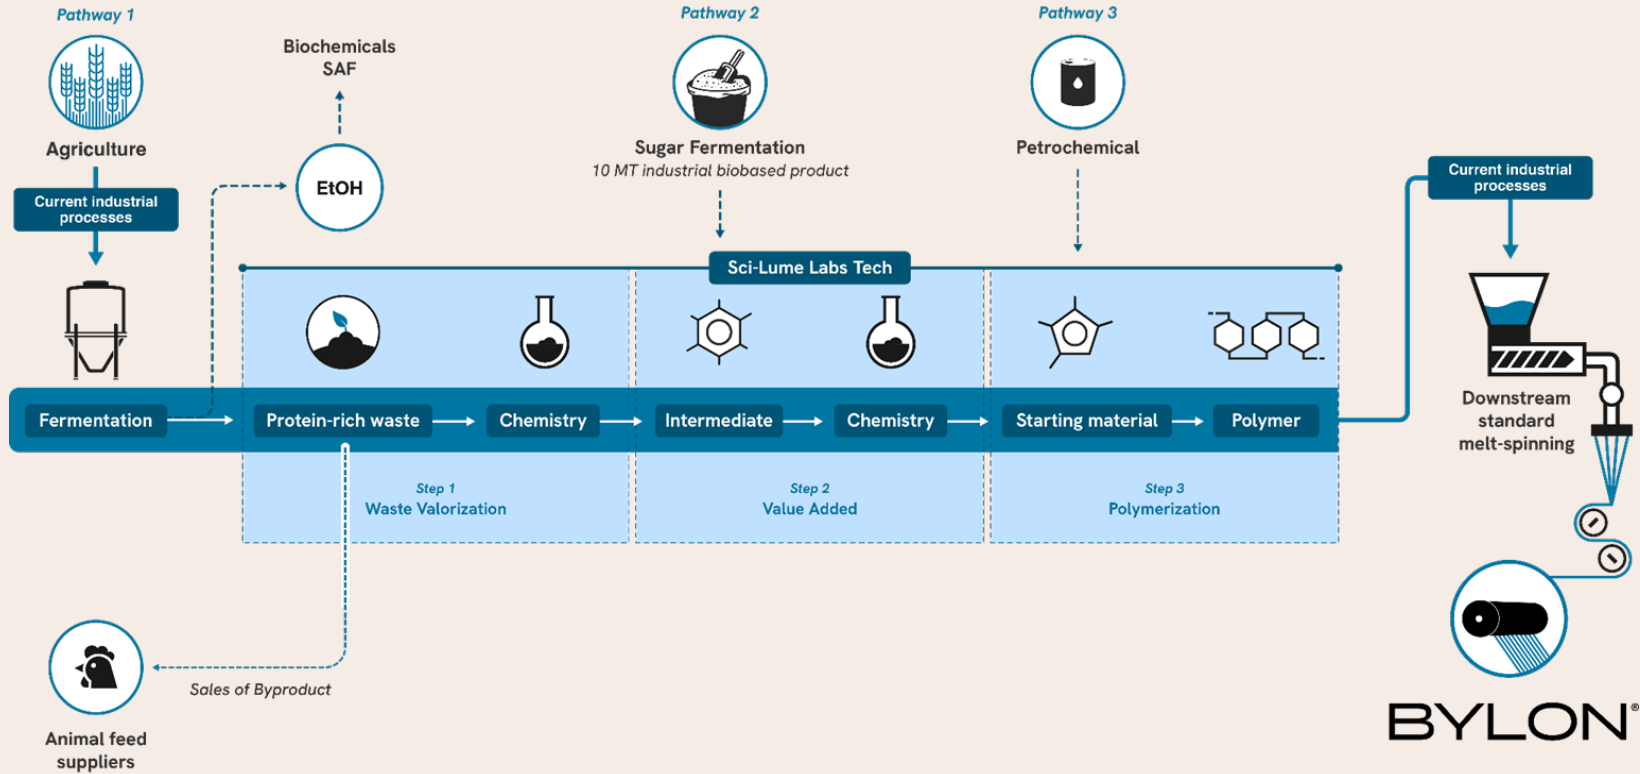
Pathway 1

Agriculture

Current industrial processes

Biochemicals SAF

EtOH

Pathway 2

Sugar Fermentation

10 MT industrial biobased product

Pathway 3

Petrochemical

Current industrial processes

Sci-Lume Labs Tech

Fermentation

Protein-rich waste

Chemistry

Intermediate

Chemistry

Starting material

Polymer

Downstream standard melt-spinning

Step 1
Waste Valorization

Step 2
Value Added

Step 3
Polymerization

Sales of Byproduct

Animal feed suppliers

BYLON®